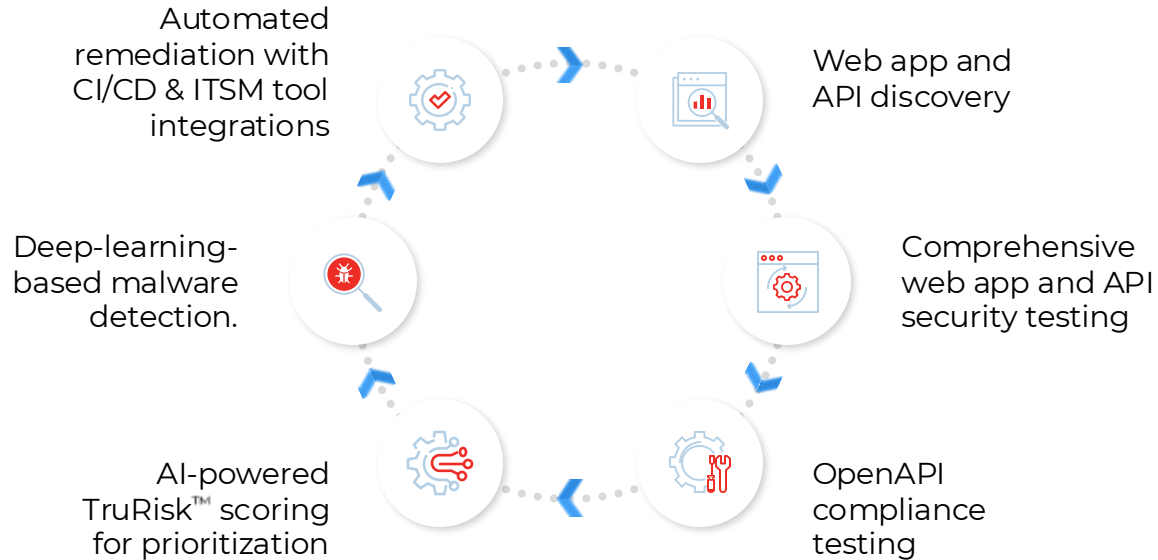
Automated remediation with CI/CD & ITSM tool integrations

Web app and API discovery

Comprehensive web app and API security testing

OpenAPI compliance testing

AI-powered TruRisk™ scoring for prioritization

Deep-learning-based malware detection.